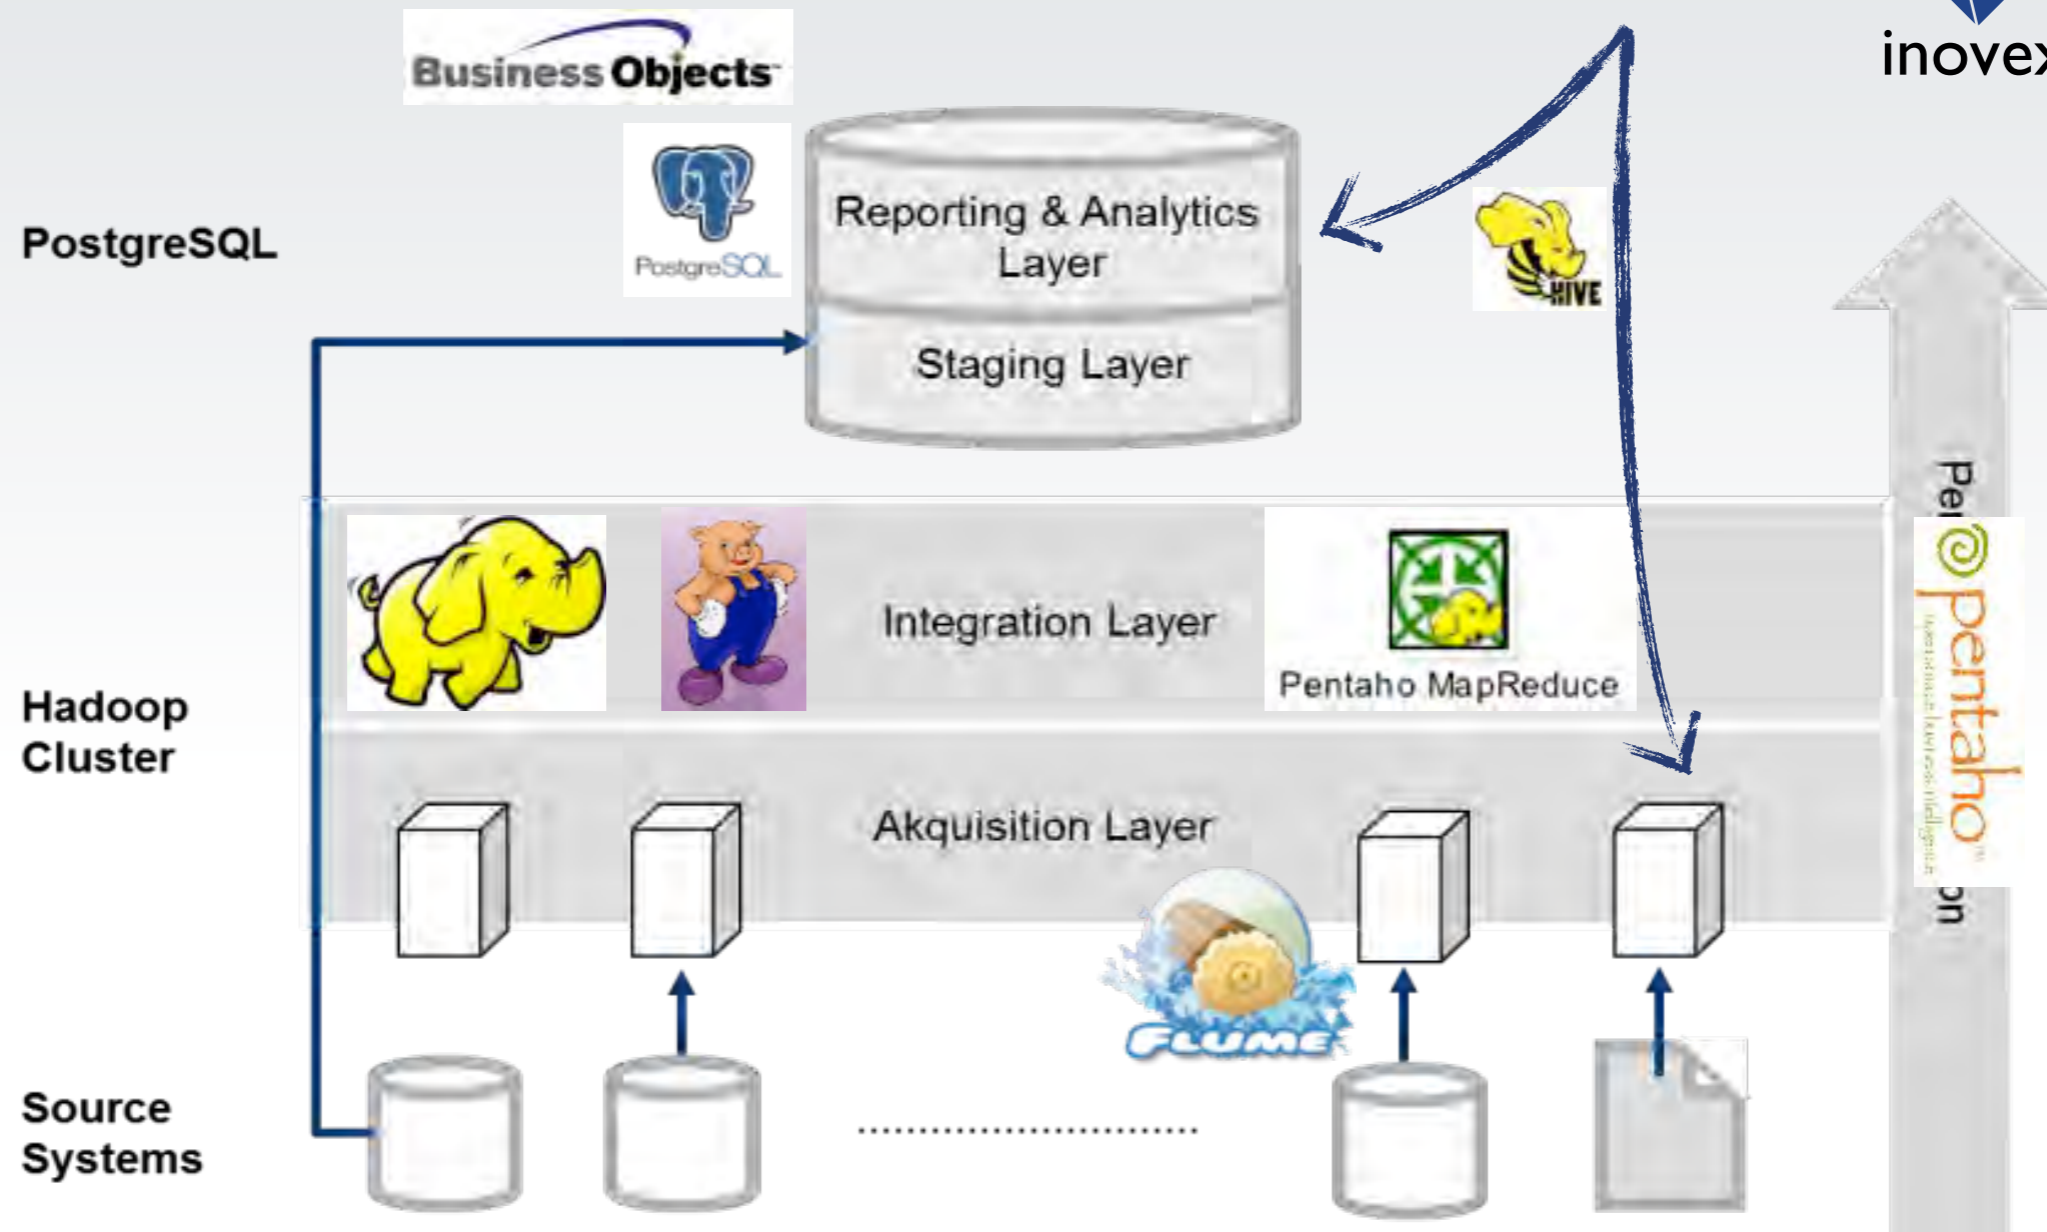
inovex

Business Objects

PostgreSQL

PostgreSQL

Reporting & Analytics Layer

Staging Layer

HIVE

Per

pentaho

on

Hadoop Cluster

Integration Layer

Pentaho MapReduce

Akquisition Layer

FLUME

Source Systems

..............................